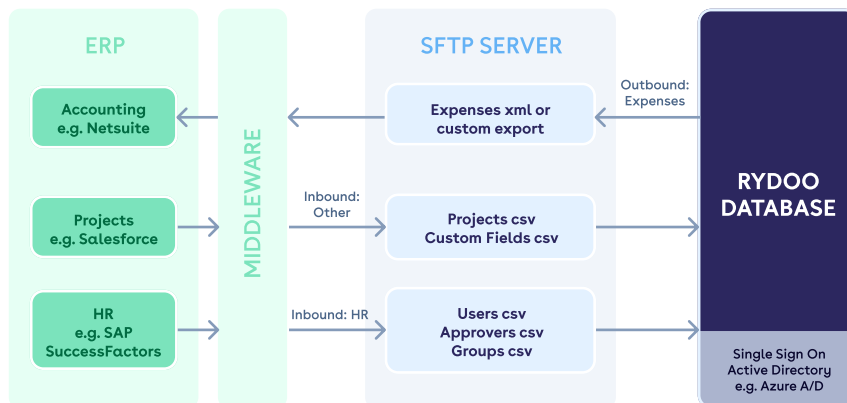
ERP

Accounting
e.g. Netsuite

Projects
e.g. Salesforce

HR
e.g. SAP
SuccessFactors

MIDDLEWARE

SFTP SERVER

Outbound:
Expenses

Expenses xml or
custom export

Inbound:
Other

Projects csv
Custom Fields csv

Inbound: HR

Users csv
Approvers csv
Groups csv

RYDOO
DATABASE

Single Sign On
Active Directory
e.g. Azure A/D